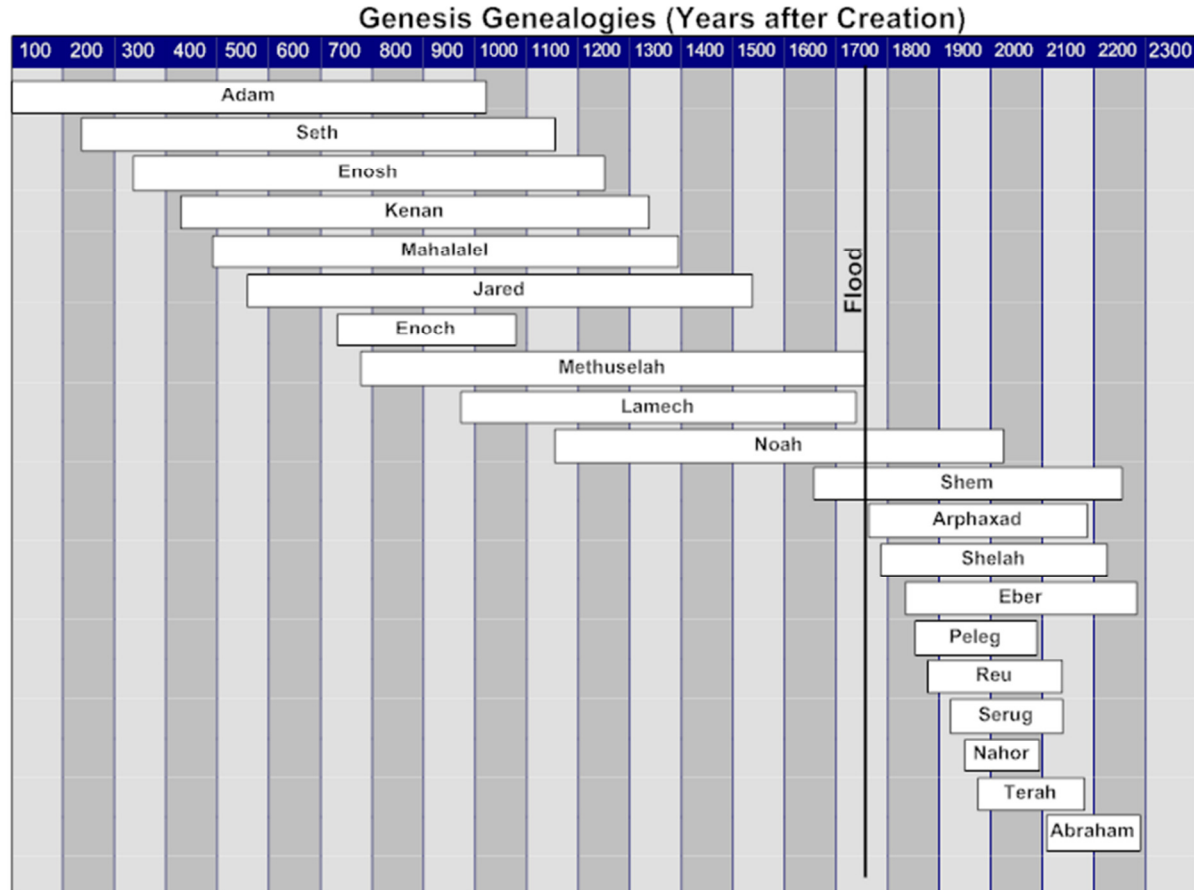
Genesis Genealogies (Years after Creation)

100 200 300 400 500 600 700 800 900 1000 1100 1200 1300 1400 1500 1600 1700 1800 1900 2000 2100 2200 2300

Adam
Seth
Enosh
Kenan
Mahalalel
Jared
Enoch
Methuselah
Lamech
Noah
Shem
Arphaxad
Shelah
Eber
Peleg
Reu
Serug
Nahor
Terah
Abraham

Flood